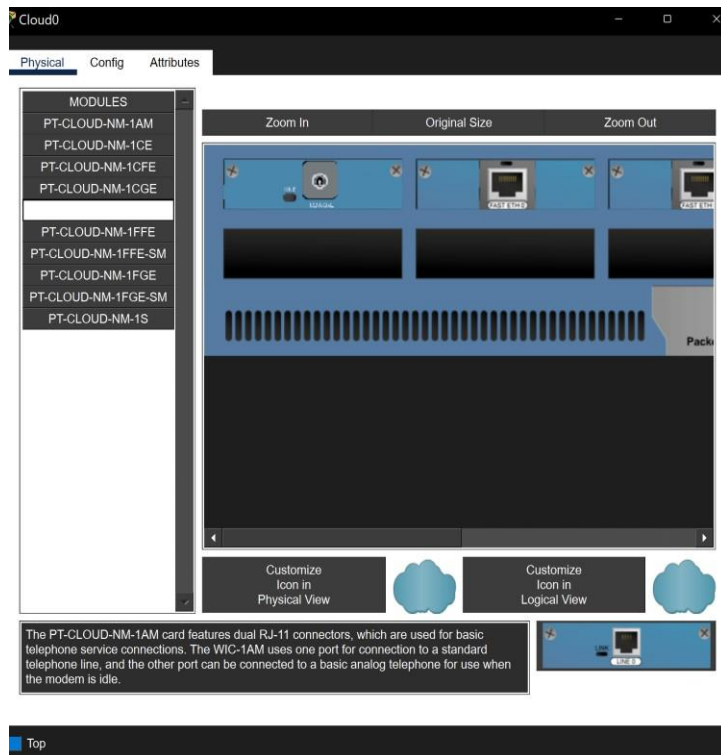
Cloud0

Physical Config Attributes

MODULES
PT-CLOUD-NM-1AM
PT-CLOUD-NM-1CE
PT-CLOUD-NM-1CFE
PT-CLOUD-NM-1CGE
PT-CLOUD-NM-1FFE
PT-CLOUD-NM-1FFE-SM
PT-CLOUD-NM-1FGE
PT-CLOUD-NM-1FGE-SM
PT-CLOUD-NM-1S

Zoom In | Original Size | Zoom Out

COAXIAL
FAST ETH 0
FAST ETH

Pack

Customize Icon in Physical View

Customize Icon in Logical View

The PT-CLOUD-NM-1AM card features dual RJ-11 connectors, which are used for basic telephone service connections. The WIC-1AM uses one port for connection to a standard telephone line, and the other port can be connected to a basic analog telephone for use when the modem is idle.

LINK
LINE 0

Top